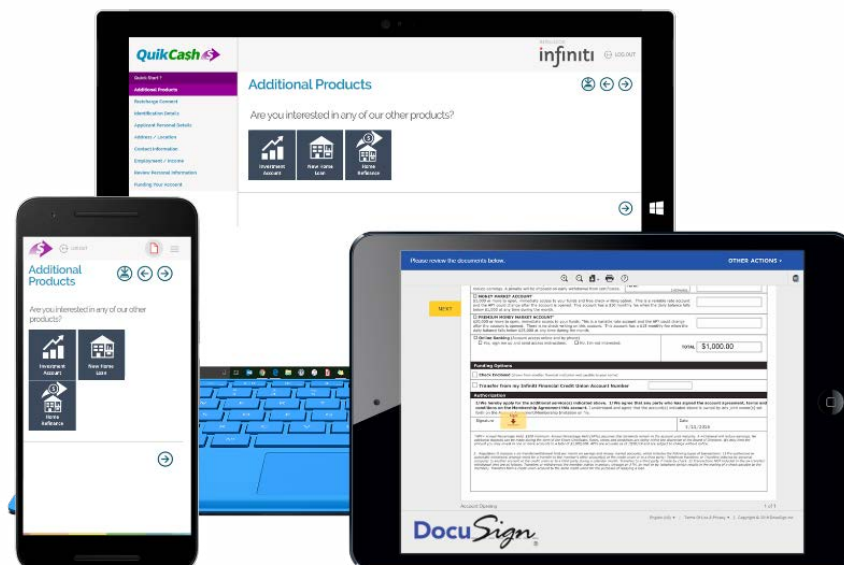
QuikCash

infiniti

LOG OUT

Quick Start ?
Additional Products
Relationship Consent
Identification Details
Applicant Personal Details
Address / Location
Contact Information
Employment / Income
Review Personal Information
Funding Your Account

Additional Products

Are you interested in any of our other products?

Investment Account

New Home Loan

Home Refinance

LOGOUT

Additional Products

Are you interested in any of our other products?

Investment Account

New Home Loan

Home Refinance

Please review the documents below.

OTHER ACTIONS

NEXT

MONEY MARKET ACCOUNT

PREMIUM MONEY MARKET ACCOUNT

Online Banking

TOTAL $1,000.00

Funding Options

Check Enclosed

Transfer from my Infiniti Financial Credit Union Account Number

Authorization

Signature

Date

1/31/2019

DocuSign